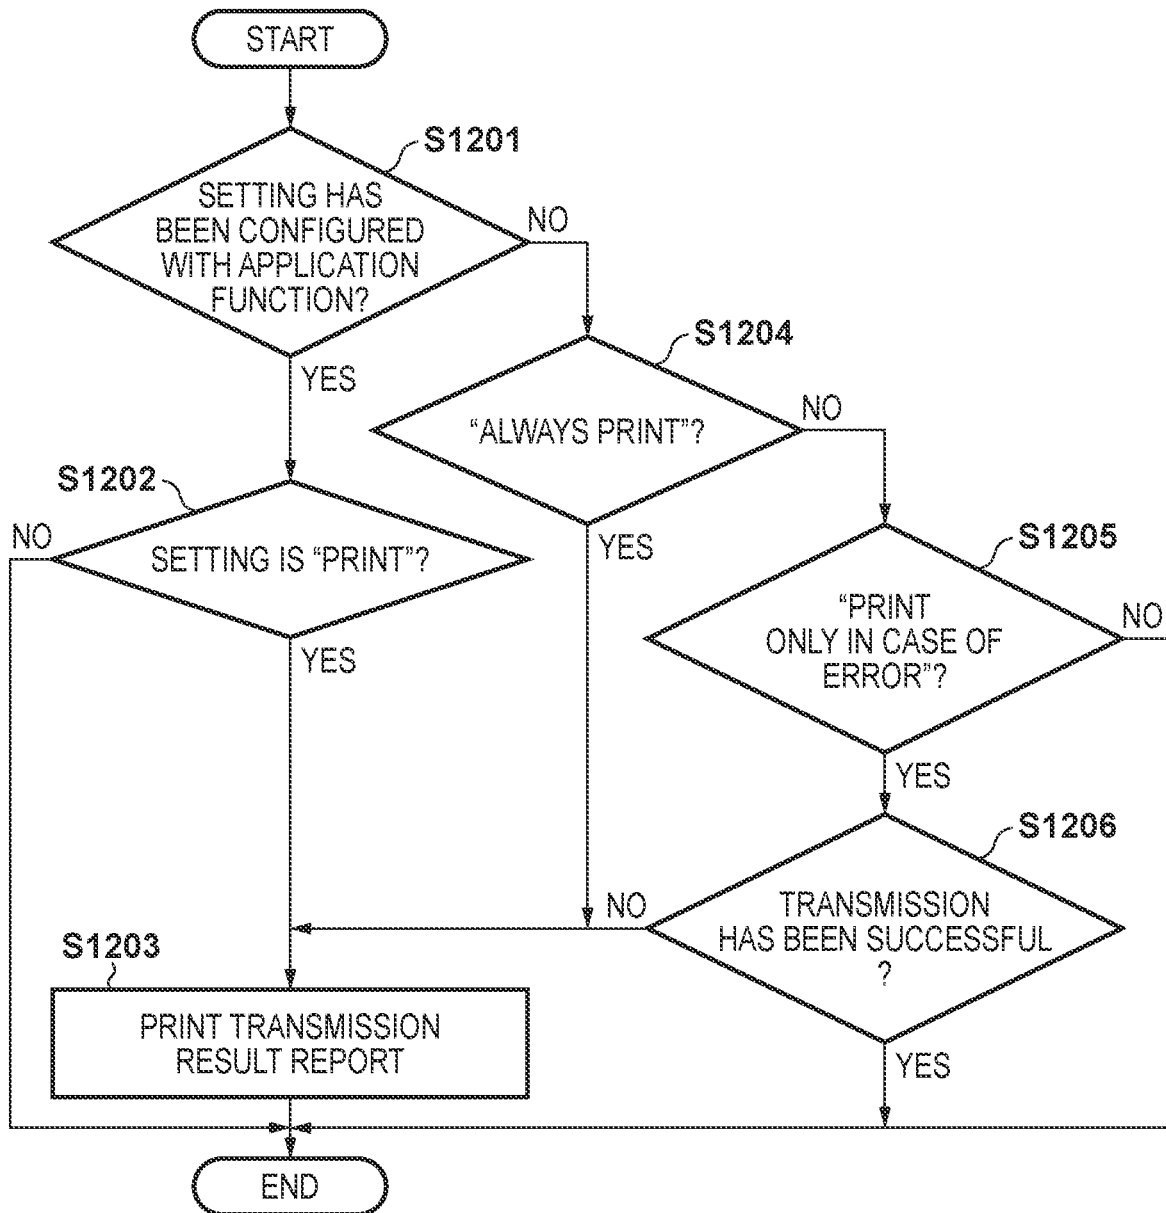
START

S1201

SETTING HAS BEEN CONFIGURED WITH APPLICATION FUNCTION?

NO

YES

S1204

"ALWAYS PRINT"?

NO

S1202

NO

SETTING IS "PRINT"?

YES

S1205

"PRINT ONLY IN CASE OF ERROR"?

NO

YES

YES

S1206

NO

TRANSMISSION HAS BEEN SUCCESSFUL ?

S1203

PRINT TRANSMISSION RESULT REPORT

YES

END